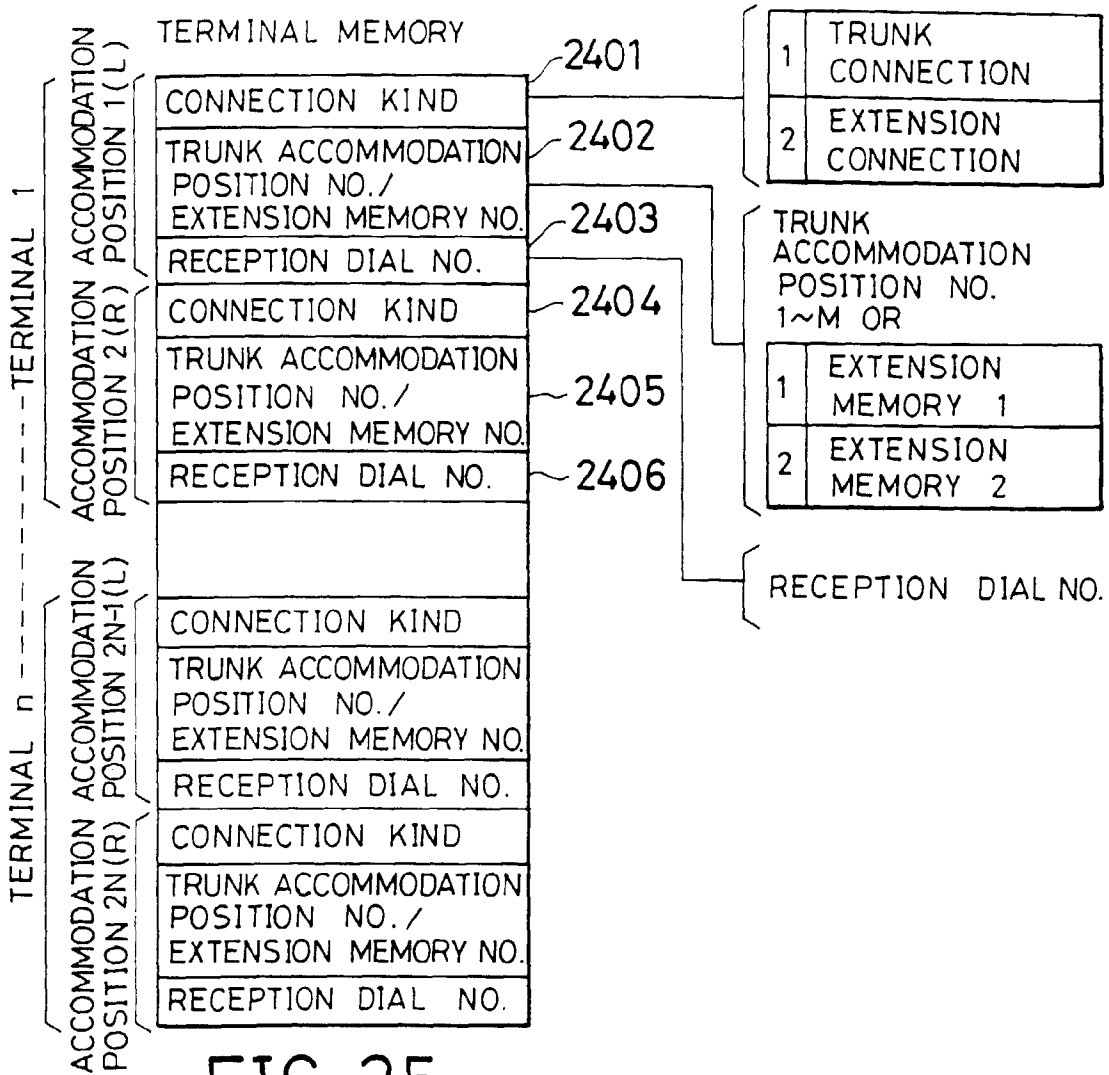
TERMINAL MEMORY

TERMINAL 1

ACCOMMODATION POSITION 1(L)

2401

CONNECTION KIND

2402

TRUNK ACCOMMODATION POSITION NO./ EXTENSION MEMORY NO.

2403

RECEPTION DIAL NO.

ACCOMMODATION POSITION 2(R)

2404

CONNECTION KIND

2405

TRUNK ACCOMMODATION POSITION NO./ EXTENSION MEMORY NO.

2406

RECEPTION DIAL NO.

TERMINAL n

ACCOMMODATION POSITION 2N-1(L)

CONNECTION KIND

TRUNK ACCOMMODATION POSITION NO./ EXTENSION MEMORY NO.

RECEPTION DIAL NO.

ACCOMMODATION POSITION 2N(R)

CONNECTION KIND

TRUNK ACCOMMODATION POSITION NO./ EXTENSION MEMORY NO.

RECEPTION DIAL NO.

| 1 | TRUNK CONNECTION |
|---|---|
| 2 | EXTENSION CONNECTION |

TRUNK ACCOMMODATION POSITION NO. 1~M OR

| 1 | EXTENSION MEMORY 1 |
|---|---|
| 2 | EXTENSION MEMORY 2 |

RECEPTION DIAL NO.

FIG. 25